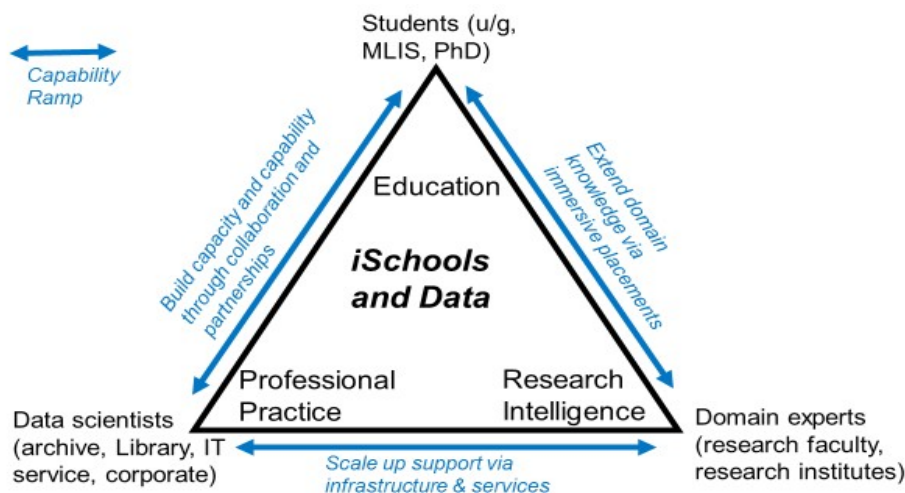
Capability Ramp

Students (u/g, MLIS, PhD)

Build capacity and capability through collaboration and partnerships

Extend domain knowledge via immersive placements

Education

iSchools and Data

Professional Practice

Research Intelligence

Data scientists (archive, Library, IT service, corporate)

Domain experts (research faculty, research institutes)

Scale up support via infrastructure & services